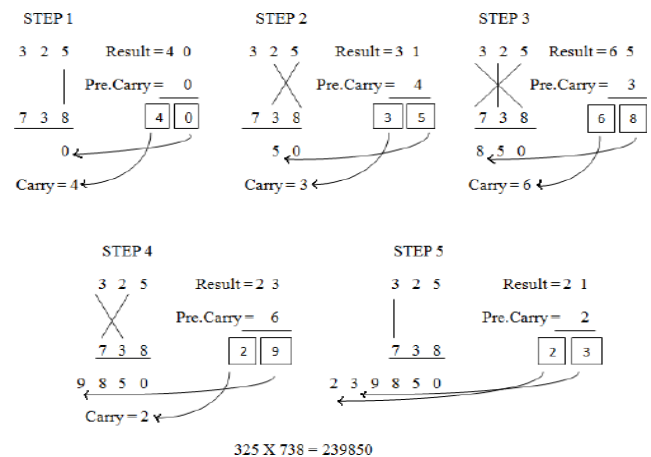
STEP 1

3 2 5
7 3 8

Result = 4 0
Pre.Carry = 0

4 0

0
Carry = 4

STEP 2

3 2 5
7 3 8

Result = 3 1
Pre.Carry = 4

3 5

5 0
Carry = 3

STEP 3

3 2 5
7 3 8

Result = 6 5
Pre.Carry = 3

6 8

8 5 0
Carry = 6

STEP 4

3 2 5
7 3 8

Result = 2 3
Pre.Carry = 6

2 9

9 8 5 0
Carry = 2

STEP 5

3 2 5
7 3 8

Result = 2 1
Pre.Carry = 2

2 3

2 3 9 8 5 0

325 X 738 = 239850